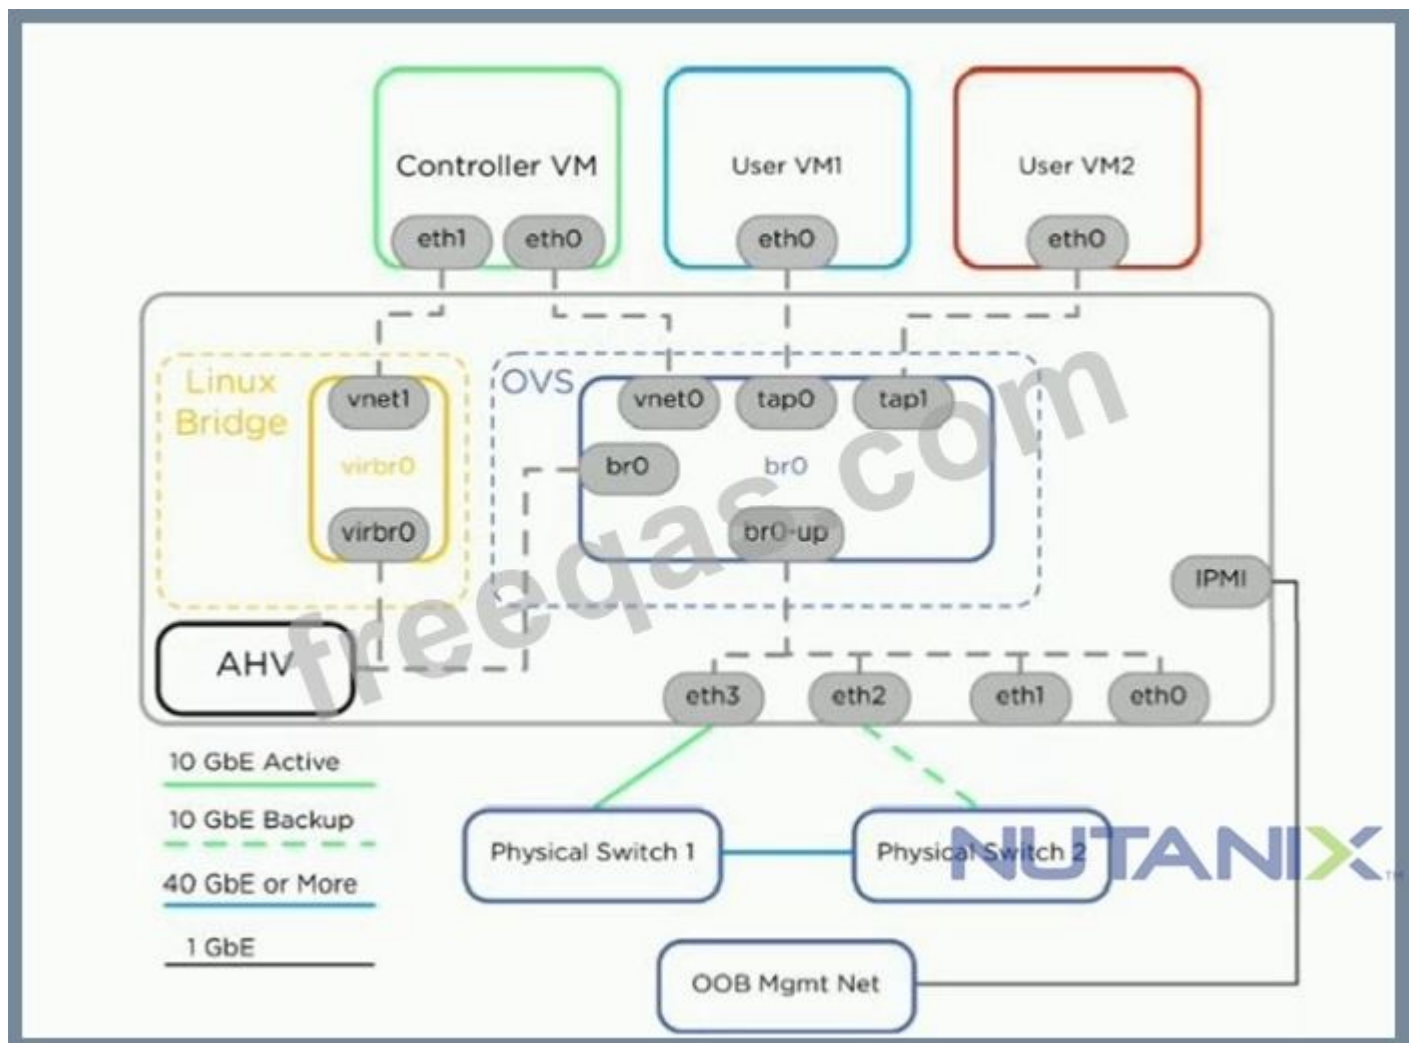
Controller VM

eth1 eth0

User VM1

eth0

User VM2

eth0

Linux Bridge

vnet1

virbr0

virbr0

OVS

vnet0 tap0 tap1

br0

br0

br0-up

IPMI

AHV

eth3 eth2 eth1 eth0

10 GbE Active

10 GbE Backup

40 GbE or More

1 GbE

Physical Switch 1

Physical Switch 2

NUTANIX

OOB Mgmt Net

freeqas.com